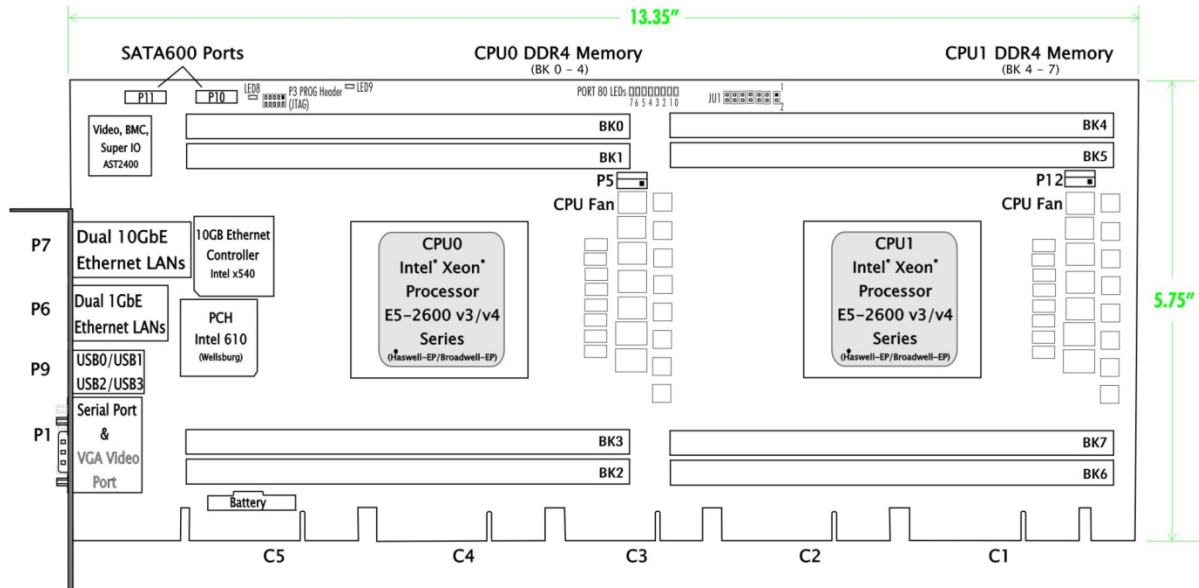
13.35"

SATA600 Ports

CPU0 DDR4 Memory
(BK 0 – 4)

CPU1 DDR4 Memory
(BK 4 – 7)

P11 P10 LED8 P3 PROG Header (JTAG) LED9

PORT 80 LEDs 7 6 5 4 3 2 1 0

JU1 1 2

Video, BMC, Super IO AST2400

BK0

BK1

BK4

BK5

P5

P12

CPU Fan

CPU Fan

P7

Dual 10GbE Ethernet LANs

10GB Ethernet Controller Intel x540

CPU0 Intel® Xeon® Processor E5-2600 v3/v4 Series (Haswell-EP/Broadwell-EP)

CPU1 Intel® Xeon® Processor E5-2600 v3/v4 Series (Haswell-EP/Broadwell-EP)

5.75"

P6

Dual 1GbE Ethernet LANs

PCH Intel 610 (Wellsburg)

P9

USB0/USB1 USB2/USB3

P1

Serial Port & VGA Video Port

BK3

BK2

BK7

BK6

Battery

C5

C4

C3

C2

C1